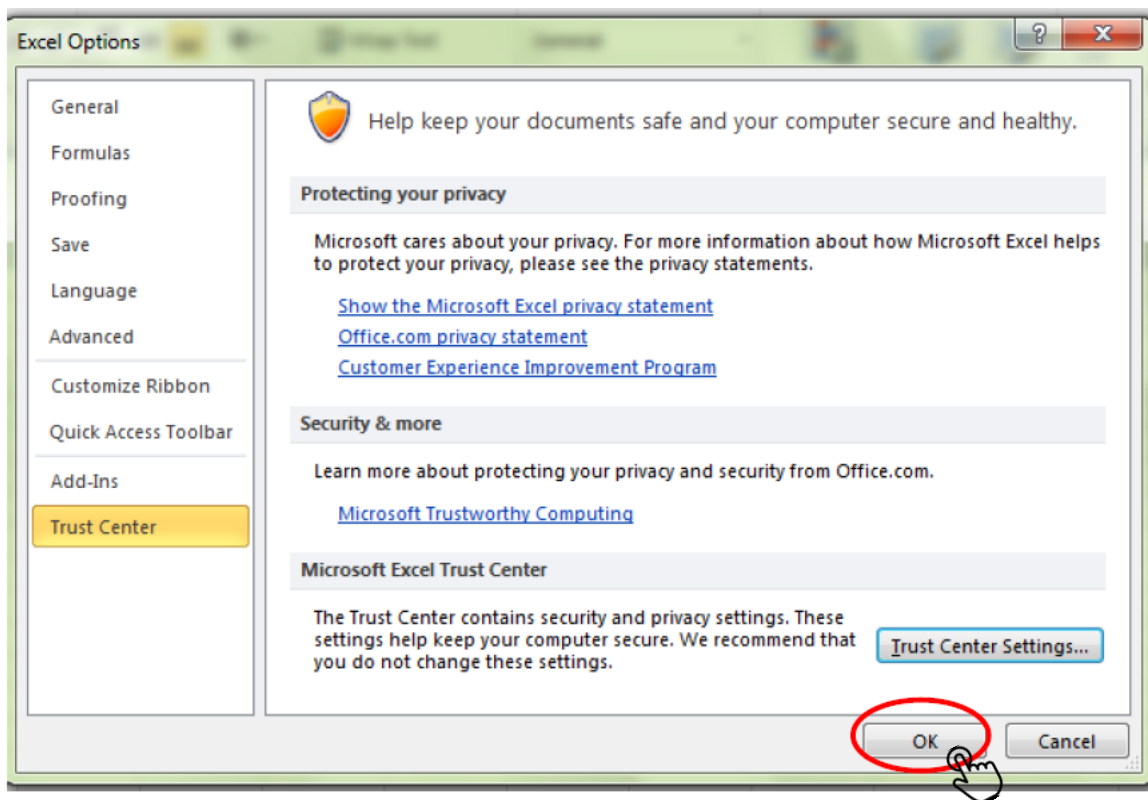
Excel Options

?

General
Formulas
Proofing
Save
Language
Advanced
Customize Ribbon
Quick Access Toolbar
Add-Ins
Trust Center

Help keep your documents safe and your computer secure and healthy.

Protecting your privacy

Microsoft cares about your privacy. For more information about how Microsoft Excel helps to protect your privacy, please see the privacy statements.

Show the Microsoft Excel privacy statement
Office.com privacy statement
Customer Experience Improvement Program

Security & more

Learn more about protecting your privacy and security from Office.com.

Microsoft Trustworthy Computing

Microsoft Excel Trust Center

The Trust Center contains security and privacy settings. These settings help keep your computer secure. We recommend that you do not change these settings.

Trust Center Settings...

OK
Cancel